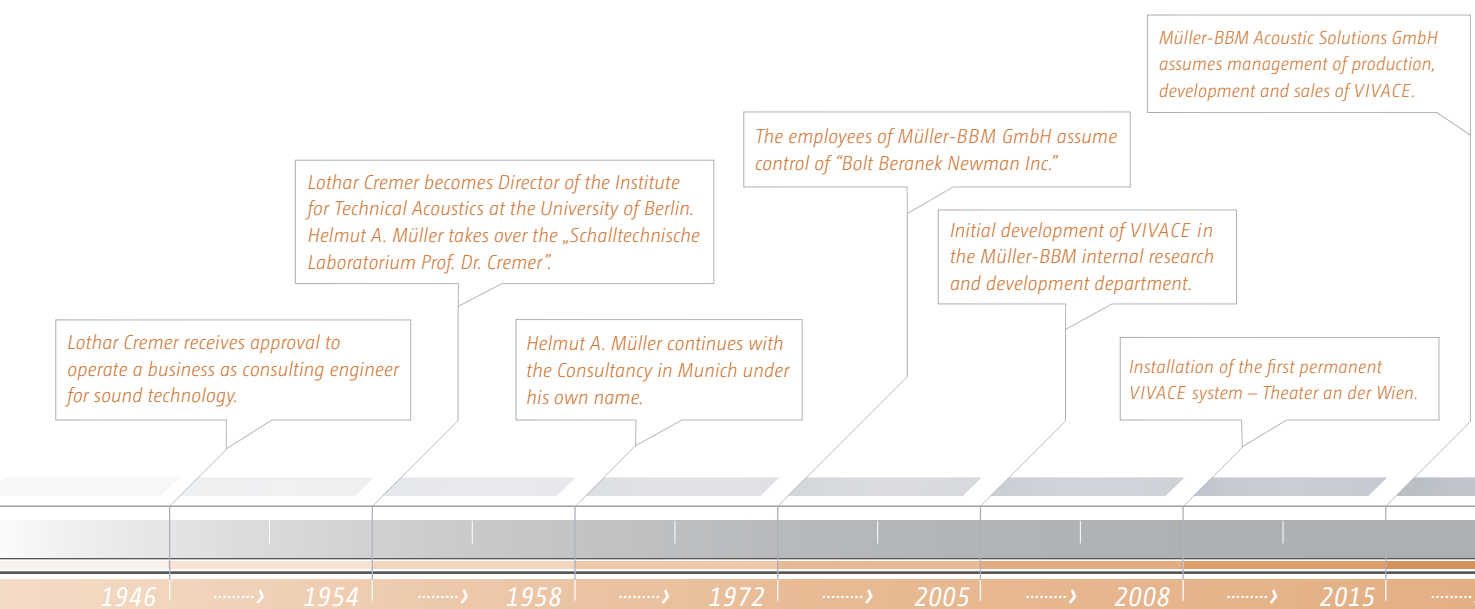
Müller-BBM Acoustic Solutions GmbH assumes management of production, development and sales of VIVACE.

The employees of Müller-BBM GmbH assume control of "Bolt Beranek Newman Inc."

Lothar Cremer becomes Director of the Institute for Technical Acoustics at the University of Berlin. Helmut A. Müller takes over the „Schalltechnische Laboratorium Prof. Dr. Cremer".

Initial development of VIVACE in the Müller-BBM internal research and development department.

Lothar Cremer receives approval to operate a business as consulting engineer for sound technology.

Helmut A. Müller continues with the Consultancy in Munich under his own name.

Installation of the first permanent VIVACE system – Theater an der Wien.

1946 ········› 1954 ········› 1958 ········› 1972 ········› 2005 ········› 2008 ········› 2015